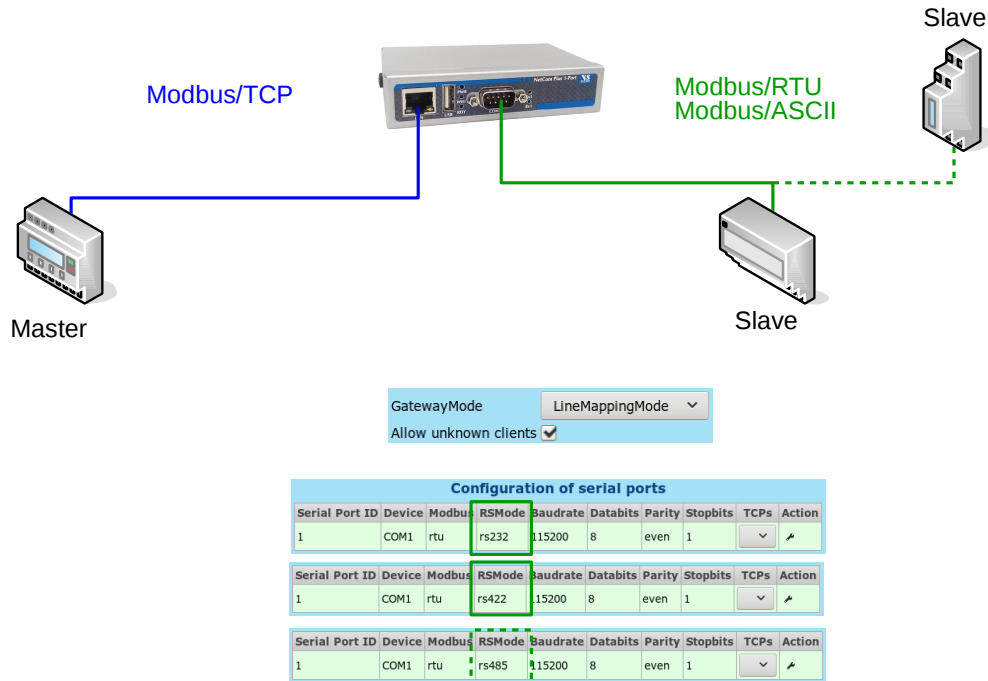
Slave

Modbus/TCP

Modbus/RTU
Modbus/ASCII

NetCate Plus 1-Port

Master

Slave

GatewayMode LineMappingMode
Allow unknown clients

Configuration of serial ports

| Serial Port ID | Device | Modbus | RSMode | Baudrate | Databits | Parity | Stopbits | TCPs | Action |
|---|---|---|---|---|---|---|---|---|---|
| 1 | COM1 | rtu | rs232 | 115200 | 8 | even | 1 | | |

| Serial Port ID | Device | Modbus | RSMode | Baudrate | Databits | Parity | Stopbits | TCPs | Action |
|---|---|---|---|---|---|---|---|---|---|
| 1 | COM1 | rtu | rs422 | 115200 | 8 | even | 1 | | |

| Serial Port ID | Device | Modbus | RSMode | Baudrate | Databits | Parity | Stopbits | TCPs | Action |
|---|---|---|---|---|---|---|---|---|---|
| 1 | COM1 | rtu | rs485 | 115200 | 8 | even | 1 | | |